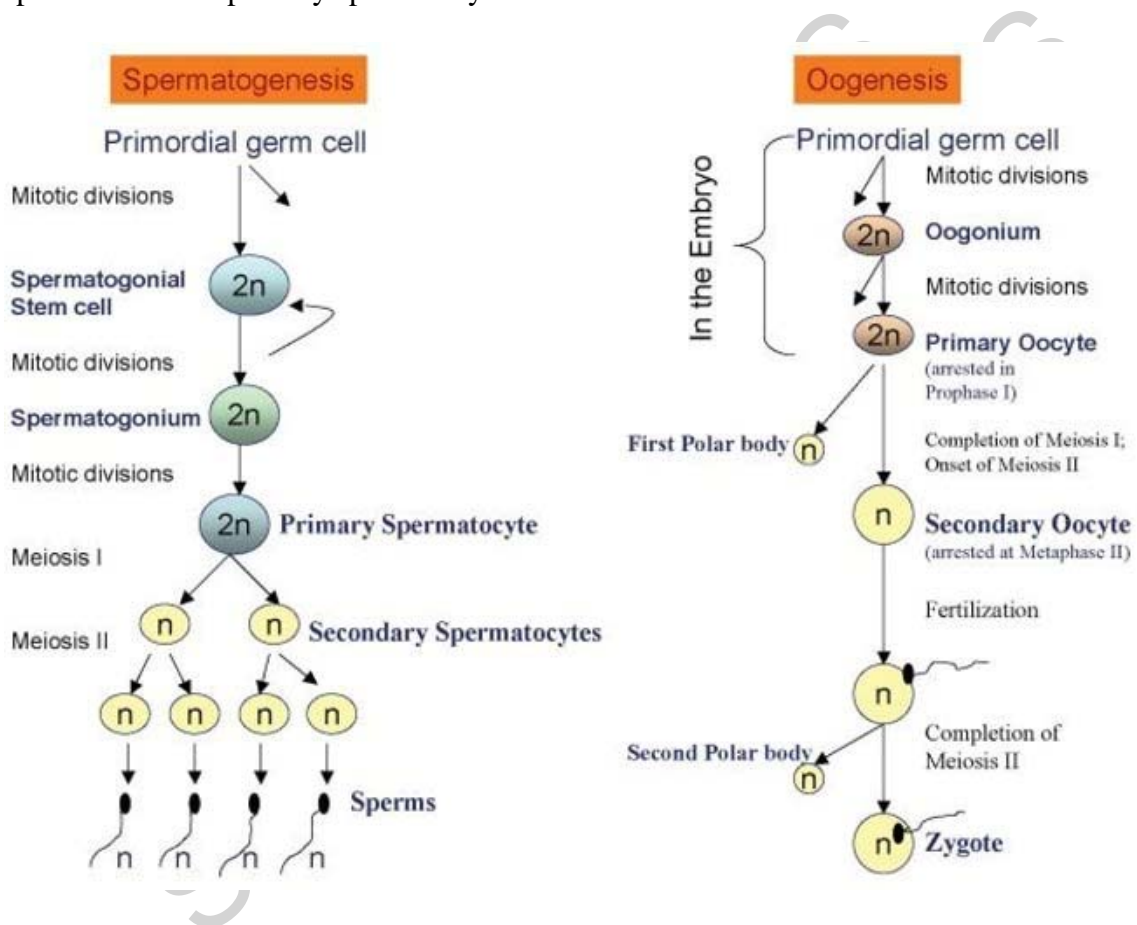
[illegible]

Spermatogenesis

Primordial germ cell

Mitotic divisions

Spermatogonial Stem cell

2n

Mitotic divisions

Spermatogonium

2n

Mitotic divisions

2n

Primary Spermatocyte

Meiosis I

Meiosis II

n

n

Secondary Spermatocytes

n

n

n

n

Sperms

n

n

n

n

Oogenesis

Primordial germ cell

In the Embryo

Mitotic divisions

2n

Oogonium

Mitotic divisions

2n

Primary Oocyte (arrested in Prophase I)

First Polar body

n

Completion of Meiosis I; Onset of Meiosis II

n

Secondary Oocyte (arrested at Metaphase II)

Fertilization

n

Completion of Meiosis II

Second Polar body

n

n

Zygote